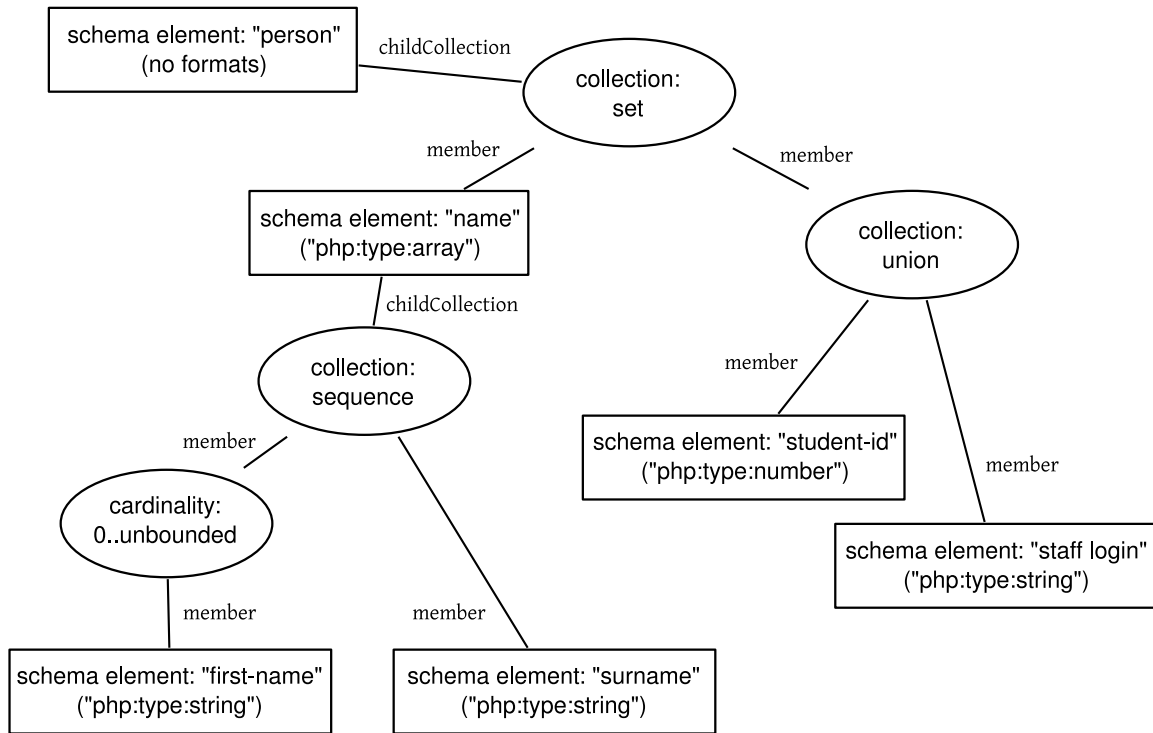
schema element: "person"
(no formats)

childCollection

collection:
set

member

member

schema element: "name"
("php:type:array")

collection:
union

childCollection

collection:
sequence

member

member

schema element: "student-id"
("php:type:number")

member

cardinality:
0..unbounded

member

schema element: "staff login"
("php:type:string")

member

member

schema element: "first-name"
("php:type:string")

schema element: "surname"
("php:type:string")